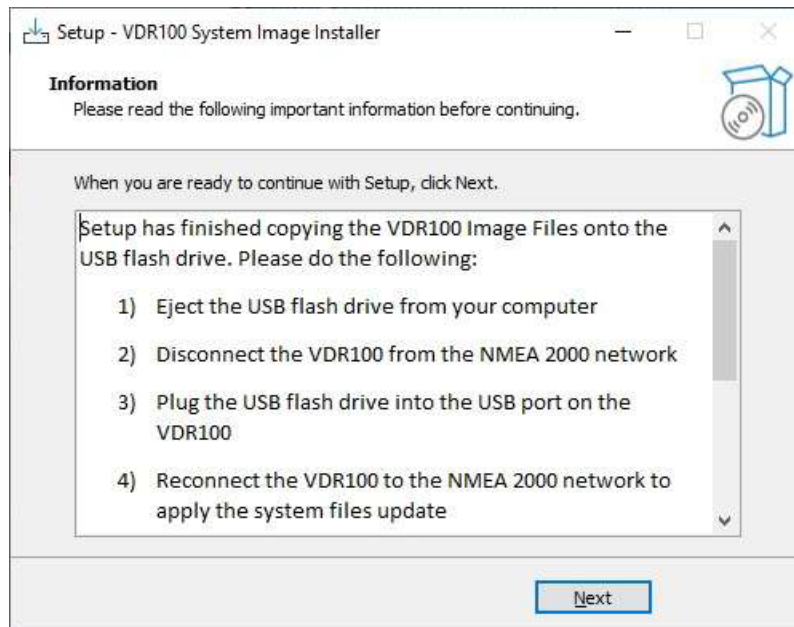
Setup - VDR100 System Image Installer

Information
Please read the following important information before continuing.

When you are ready to continue with Setup, click Next.

Setup has finished copying the VDR100 Image Files onto the USB flash drive. Please do the following:

1) Eject the USB flash drive from your computer

2) Disconnect the VDR100 from the NMEA 2000 network

3) Plug the USB flash drive into the USB port on the VDR100

4) Reconnect the VDR100 to the NMEA 2000 network to apply the system files update

Next